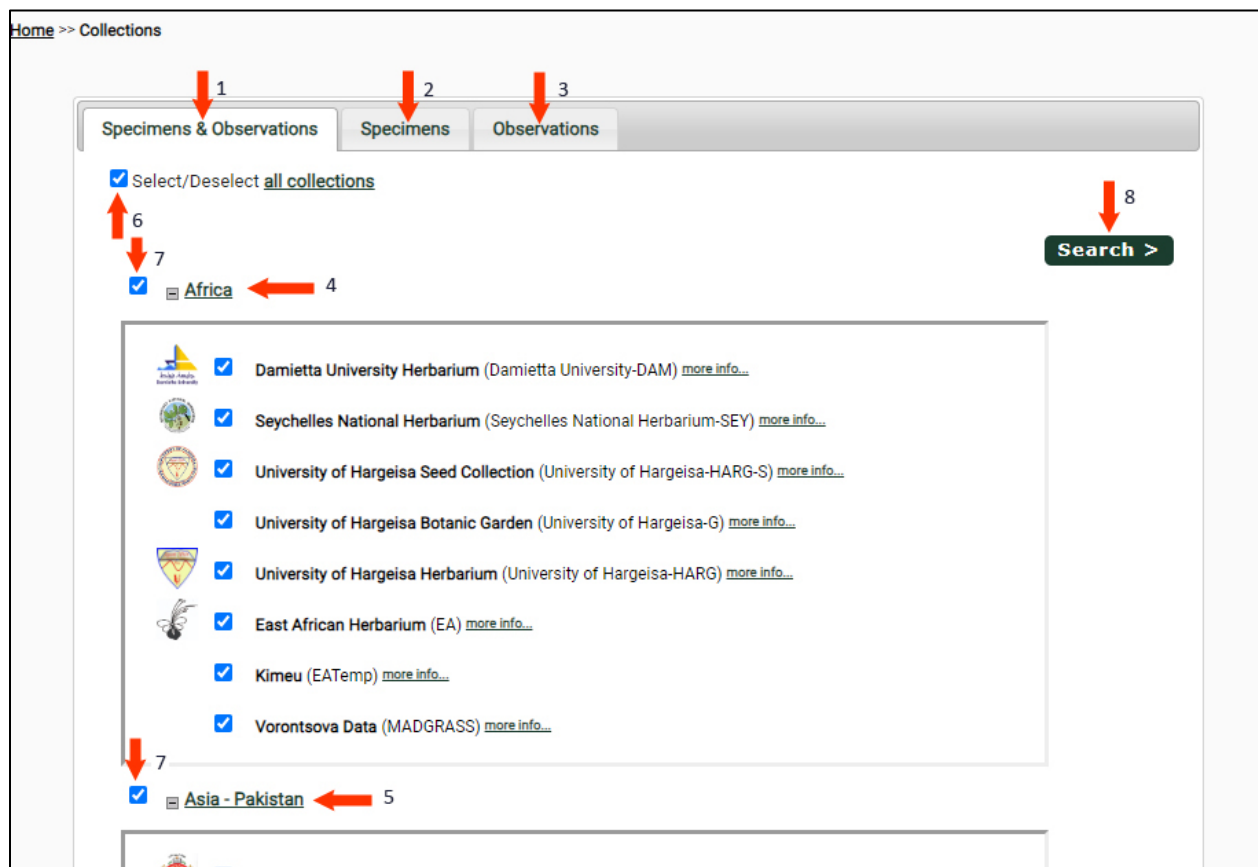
Home >> Collections

1 2 3

Specimens & Observations | Specimens | Observations

Select/Deselect all collections

6

7

Africa 4

8

Search >

Damietta University Herbarium (Damietta University-DAM) more info...

Seychelles National Herbarium (Seychelles National Herbarium-SEY) more info...

University of Hargeisa Seed Collection (University of Hargeisa-HARG-S) more info...

University of Hargeisa Botanic Garden (University of Hargeisa-G) more info...

University of Hargeisa Herbarium (University of Hargeisa-HARG) more info...

East African Herbarium (EA) more info...

Kimeu (EATemp) more info...

Vorontsova Data (MADGRASS) more info...

7

Asia - Pakistan 5